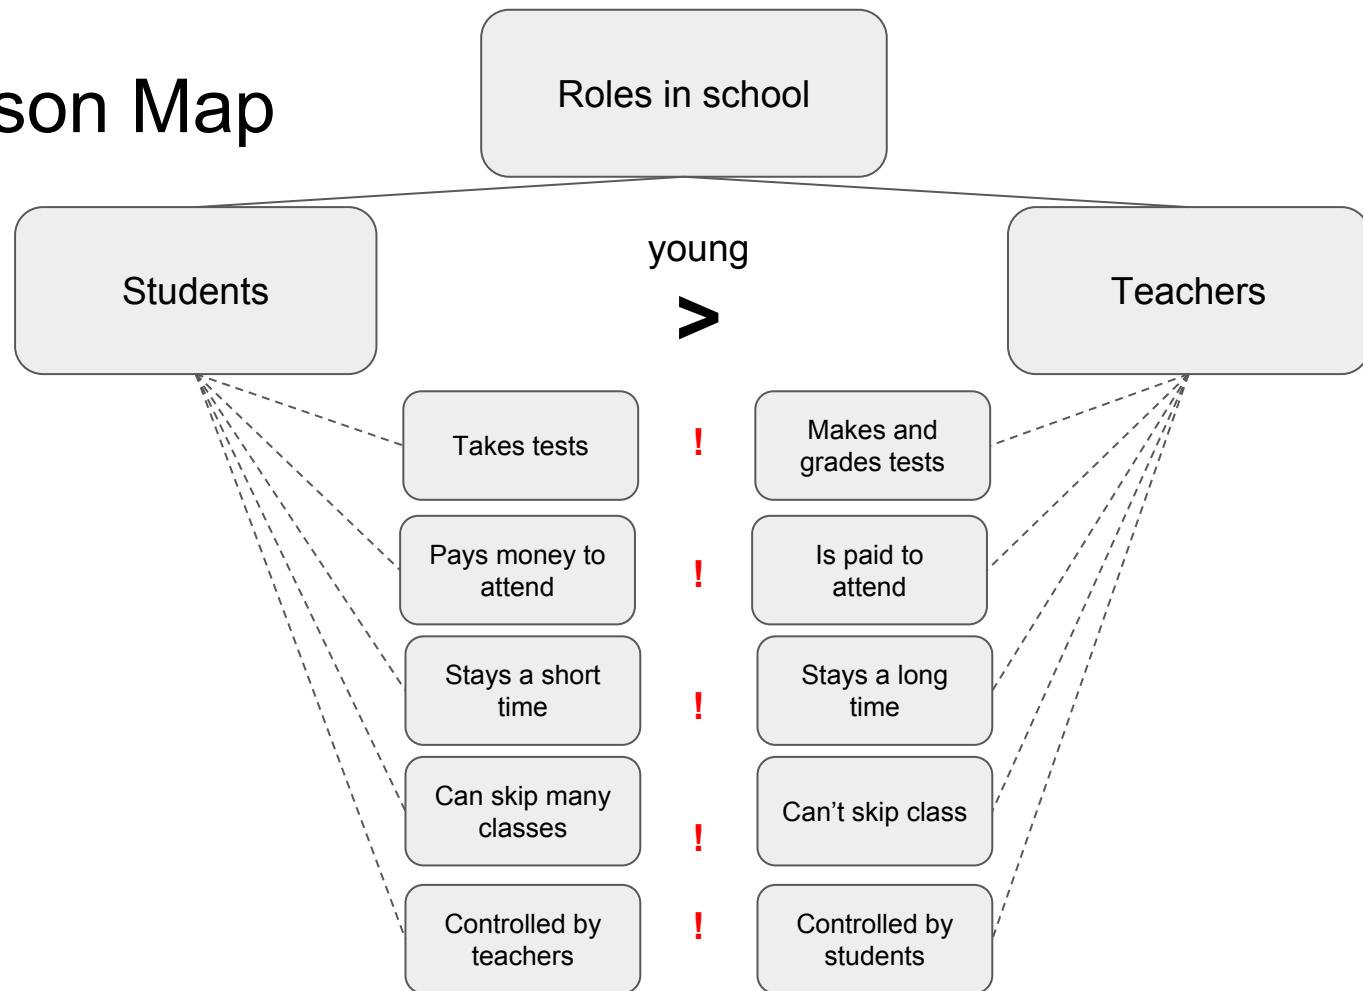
son Map

Roles in school

Students

young
>

Teachers

Takes tests
!
Makes and grades tests

Pays money to attend
!
Is paid to attend

Stays a short time
!
Stays a long time

Can skip many classes
!
Can’t skip class

Controlled by teachers
!
Controlled by students